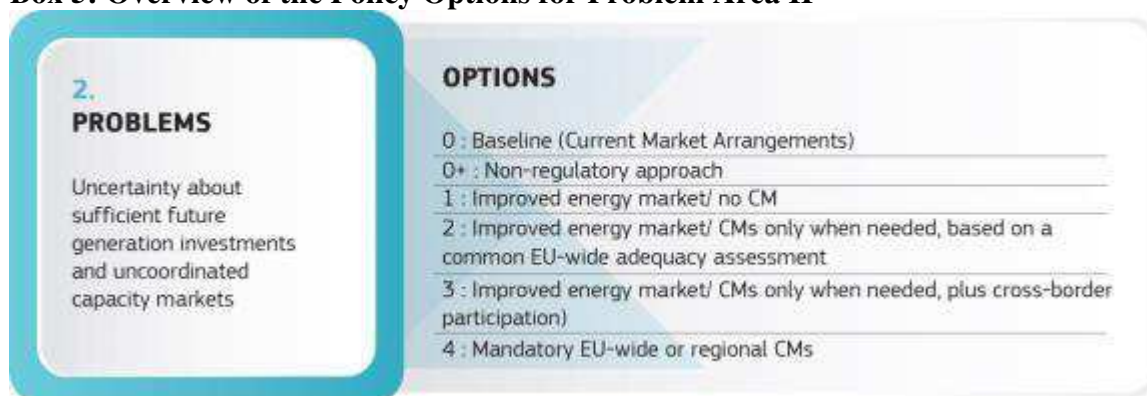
Box 5: Overview of the Policy Options for Problem Area II

2.
PROBLEMS

Uncertainty about sufficient future generation investments and uncoordinated capacity markets

OPTIONS

0 : Baseline (Current Market Arrangements)
0+ : Non-regulatory approach
1 : Improved energy market/ no CM
2 : Improved energy market/ CMs only when needed, based on a common EU-wide adequacy assessment
3 : Improved energy market/ CMs only when needed, plus cross-border participation)
4 : Mandatory EU-wide or regional CMs